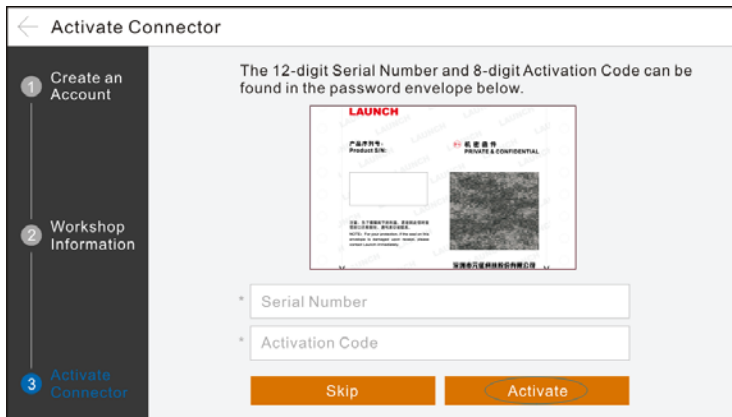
Activate Connector

1 Create an Account

2 Workshop Information

3 Activate Connector

The 12-digit Serial Number and 8-digit Activation Code can be found in the password envelope below.

LAUNCH

产品序列号:
Product S/N:

机密函件
PRIVATE & CONFIDENTIAL

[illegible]

NOTE: For your protection, if the seal on this envelope is damaged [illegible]

深圳市元征科技股份有限公司

* Serial Number

* Activation Code

Skip

Activate